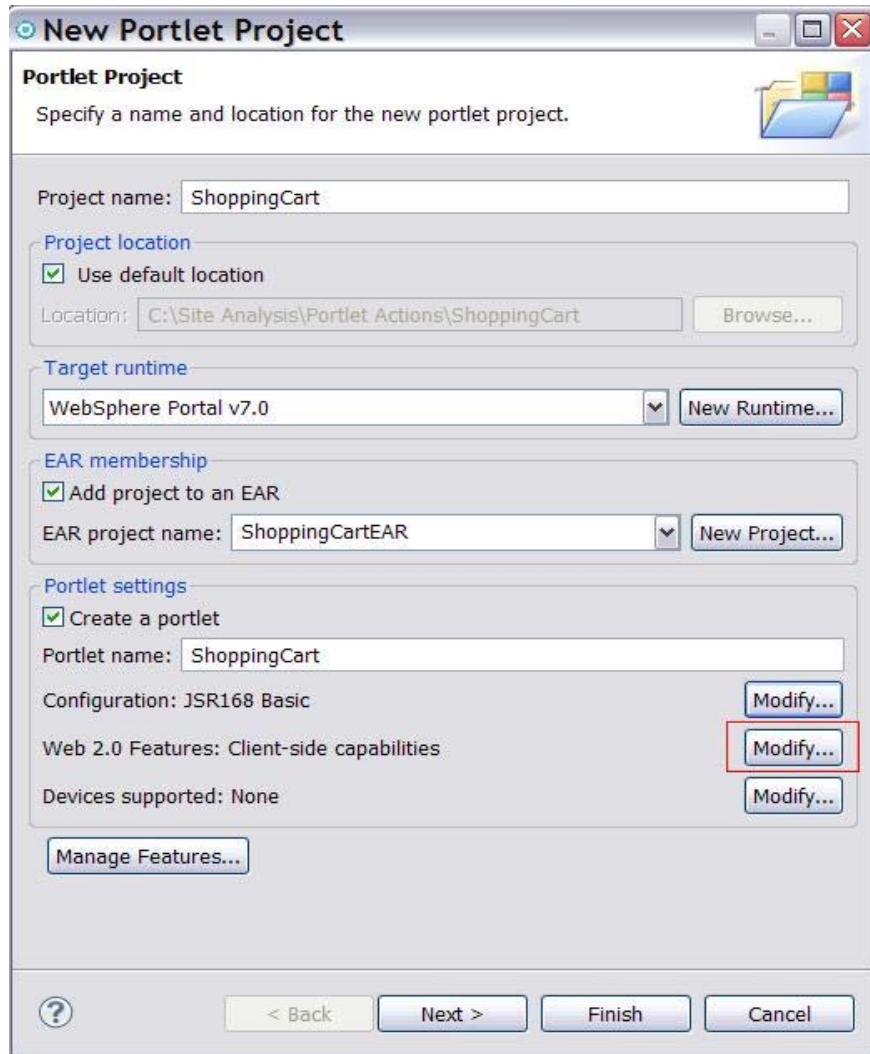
New Portlet Project

Portlet Project
Specify a name and location for the new portlet project.

Project name: ShoppingCart

Project location
Use default location
Location: C:\Site Analysis\Portlet Actions\ShoppingCart
Browse...

Target runtime
WebSphere Portal v7.0
New Runtime...

EAR membership
Add project to an EAR
EAR project name: ShoppingCartEAR
New Project...

Portlet settings
Create a portlet
Portlet name: ShoppingCart
Configuration: JSR168 Basic
Modify...
Web 2.0 Features: Client-side capabilities
Modify...
Devices supported: None
Modify...

Manage Features...

?
< Back
Next >
Finish
Cancel